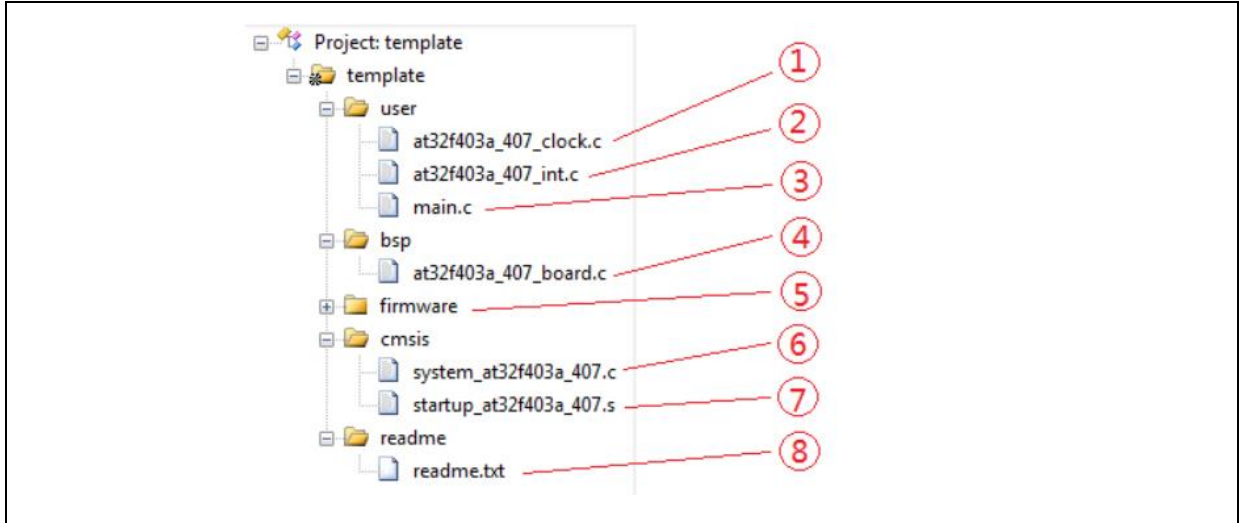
Project: template
template
user
at32f403a_407_clock.c
at32f403a_407_int.c
main.c
bsp
at32f403a_407_board.c
firmware
cmsis
system_at32f403a_407.c
startup_at32f403a_407.s
readme
readme.txt

①
②
③
④
⑤
⑥
⑦
⑧